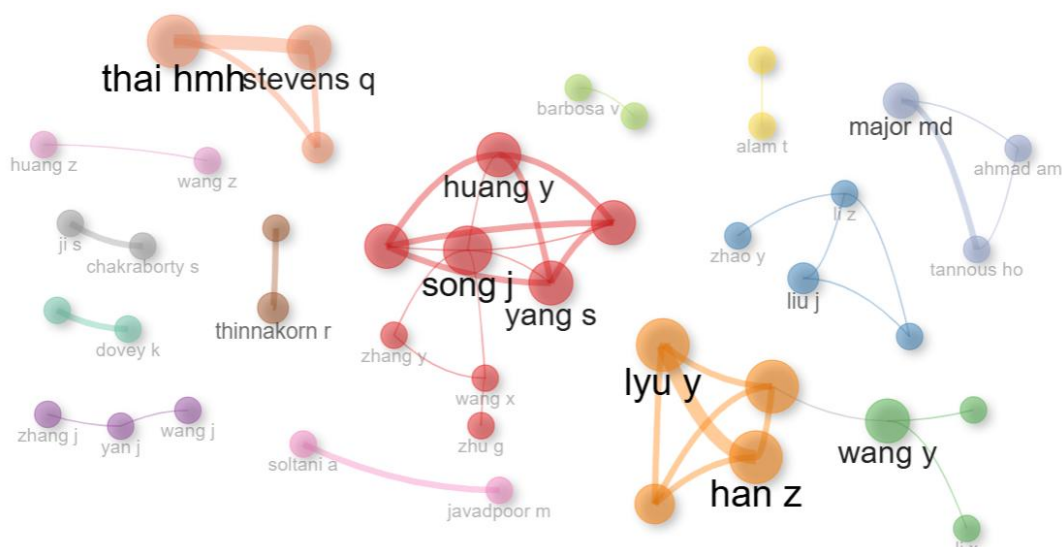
thai hmh
stevens q
barbosa v
alam t
major md
huang z
wang z
ahmad am
huang y
ji s
chakraborty s
li z
zhao y
tannous ho
song j
liu j
yang s
thinnakorn r
dovey k
zhang y
lyu y
wang x
zhang j
yan j
wang j
zhu g
wang y
soltani a
han z
javadpoor m
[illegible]